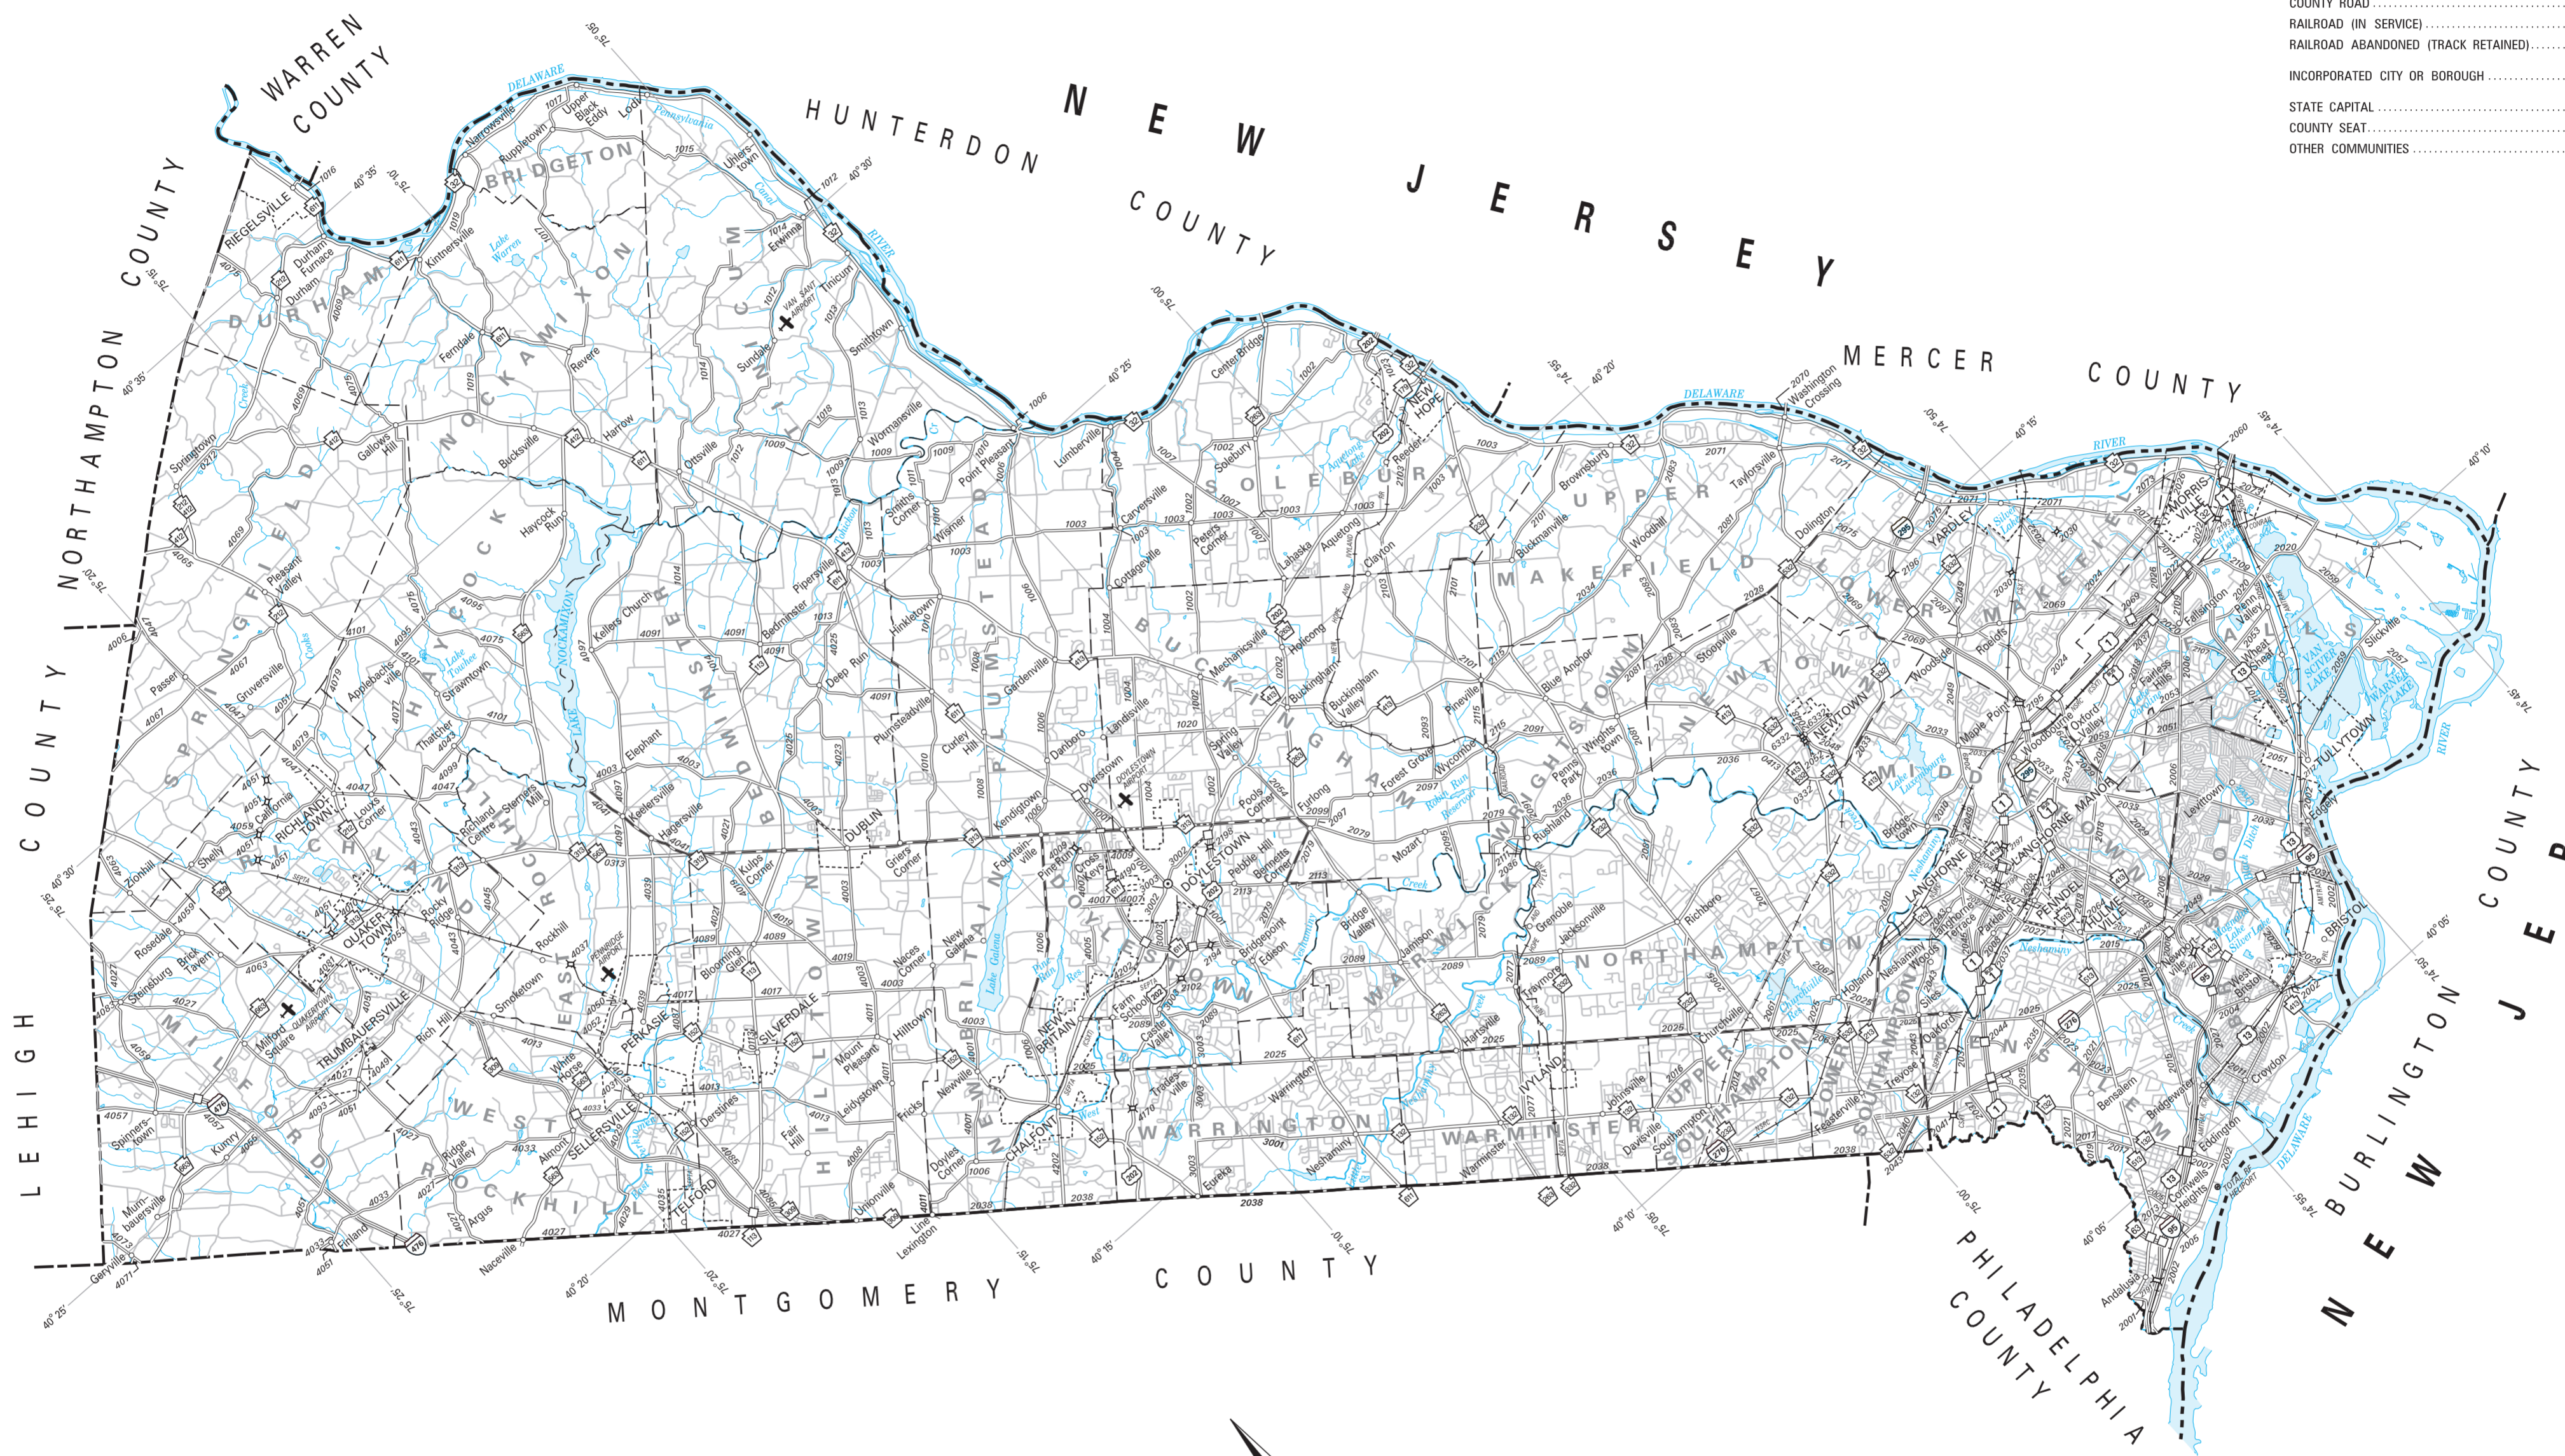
COUNTY ROAD
RAILROAD (IN SERVICE)
RAILROAD ABANDONED (TRACK RETAINED)
INCORPORATED CITY OR BOROUGH
STATE CAPITAL
COUNTY SEAT
OTHER COMMUNITIES

WARREN COUNTY
HUNTERDON COUNTY
NEW JERSEY
MERCER COUNTY
NORTHAMPTON COUNTY
LEHIGH COUNTY
MONTGOMERY COUNTY
PHILADELPHIA COUNTY
BURLINGTON COUNTY
NEW JERSEY

DELAWARE RIVER
DURHAM
BRIDGETON
NOCKAMIXON
TINICUM
SPRINGFIELD
HAYCOCK
RICHLAND
MILFORD
WEST ROCKHILL
EAST ROCKHILL
BEDMINSTER
PLUMSTEAD
SOLEBURY
UPPER MAKEFIELD
LOWER MAKEFIELD
BUCKINGHAM
NEWTOWN
WRIGHTSTOWN
WARWICK
DOYLESTOWN
NEW BRITAIN
HILLTOWN
NORTHAMPTON
WARRINGTON
WARMINSTER
UPPER SOUTHAMPTON
LOWER SOUTHAMPTON
MIDDLETOWN
BENSALEM
FALLS
BRISTOL

RIEGELSVILLE
QUAKERTOWN
RICHLANDTOWN
TRUMBAUERSVILLE
PERKASIE
SELLERSVILLE
TELFORD
SILVERDALE
DUBLIN
CHALFONT
NEW BRITAIN
DOYLESTOWN
NEW HOPE
IVYLAND
NEWTOWN
YARDLEY
MORRISVILLE
LANGHORNE
LANGHORNE MANOR
PENNDEL
HULMEVILLE
TULLYTOWN
BRISTOL

Durham Furnace
Durham
Kintnersville
Narrowsville
Ruppletown
Upper Black Eddy
Lodi
Uhlerstown
Erwinna
Tinicum
Smithtown
Sundale
Revere
Ferndale
Gallows Hill
Bucksville
Harrow
Ottsville
Wormansville
Point Pleasant
Lumberville
Center Bridge
Solebury
Carversville
Springtown
Pleasant Valley
Passer
Gruversville
Applebachsville
Strawntown
Thatcher
Haycock Run
Kellers Church
Elephant
Bedminster
Pipersville
Smiths Corner
Wismer
Hinkletown
Deep Run
Plumsteadville
Curley Hill
Gardenville
Danboro
Landisville
Dyerstown
Kendigtown
Fountainville
Pine Run
Cross Keys
Mechanicsville
Holicong
Lahaska
Aquetong
Peters Corner
Cottageville
Buckingham
Buckingham Valley
Spring Valley
Pools Corner
Furlong
Forest Grove
Wycombe
Pineville
Mozart
Penns Park
Wrightstown
Rushland
Blue Anchor
Brownsburg
Taylorsville
Washington Crossing
Dolington
Woodhill
Buckmanville
Stoopville
Edgewood
Woodside
Maple Point
Oxford Valley
Woodbourne
Fallsington
Penn Valley
Wheat Sheaf
Fairless Hills
Levittown
Edgely
Slickville
Zionhill
Shelly
California
Louxs Corner
Steiners Mill
Richland Centre
Rocky Ridge
Rosedale
Brick Tavern
Steinsburg
Milford Square
Rich Hill
Smoketown
Rockhill
Keelersville
Hagersville
Kulps Corner
Blooming Glen
Griers Corner
Neces Corner
New Galena
Hilltown
Mount Pleasant
Leidytown
Fricks
Newville
Doyles Corner
Unionville
Line Lexington
Dublin
Spinnerstown
Kumry
Mumbauersville
Geryville
Pinland
Argus
Ridge Valley
Almont
Naceville
White Horse
Derstines
Fair Hill
Farm School
Castle Valley
Tradesville
Bridgepoint
Edison
Pebble Hill
Bennetts Corner
Bridge Valley
Jamison
Grenoble
Jacksonville
Traymore
Hartsville
Richboro
Churchville
Holland
Neshaminy Woods
Siles
Trevose
Oakford
Feasterville
Johnsville
Davisville
Southampton
Neshaminy
Eureka
Warminster
Bridgewater
Eddington
Cornwells Heights
Andalusia
Croydon
West Bristol
Bensalem
Newportville
Parkland
Langhorne Terrace
Bridgetown
Lake Warren
Lake Towhee
Lake Nockamixon
Lake Galena
Lake Luxembourg
Aquetong Lake
Robin Run Reservoir
Silver Lake
Van Sciver Lake
Warner Lake
Pennsylvania Canal
Neshaminy Creek
Tohickon Creek
Cooks Creek
Pine Run Res.
VAN SANT AIRPORT
DOYLESTOWN AIRPORT
PENNRIDGE AIRPORT
QUAKERTOWN AIRPORT
40° 35'
40° 30'
40° 25'
40° 20'
40° 15'
40° 10'
40° 05'
75° 20'
75° 15'
75° 10'
75° 05'
75° 00'
74° 55'
74° 50'
74° 45'
75° 25'